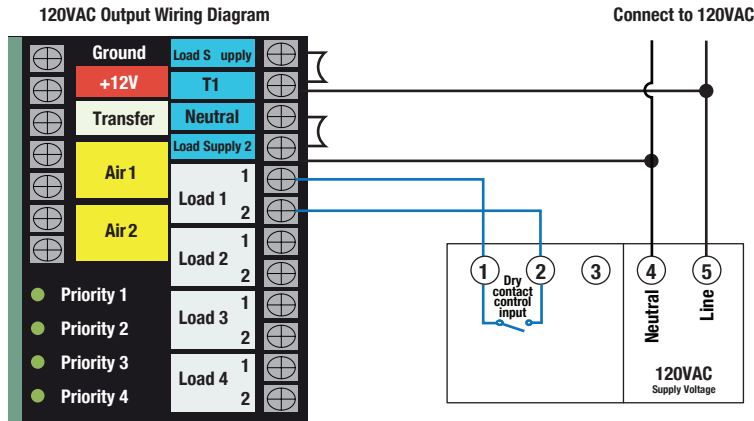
120VAC Output Wiring Diagram

Connect to 120VAC

Ground

+12V

Transfer

Air 1

Air 2

Load S upply

T1

Neutral

Load Supply 2

Load 1
1
2

Load 2
1
2

Load 3
1
2

Load 4
1
2

Priority 1

Priority 2

Priority 3

Priority 4

1

2

3

4

5

Dry contact control input

Neutral

Line

120VAC
Supply Voltage